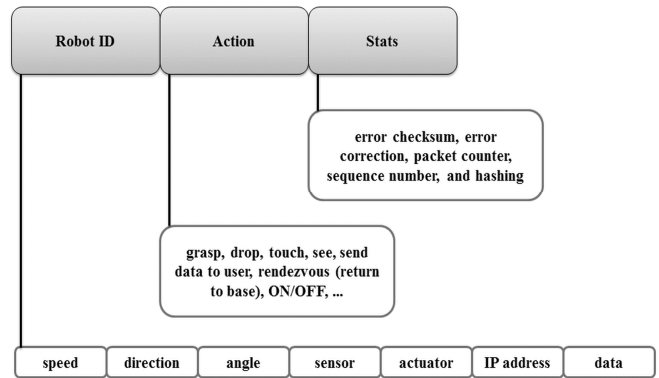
Robot ID

Action

Stats

error checksum, error correction, packet counter, sequence number, and hashing

grasp, drop, touch, see, send data to user, rendezvous (return to base), ON/OFF, ...

speed

direction

angle

sensor

actuator

IP address

data